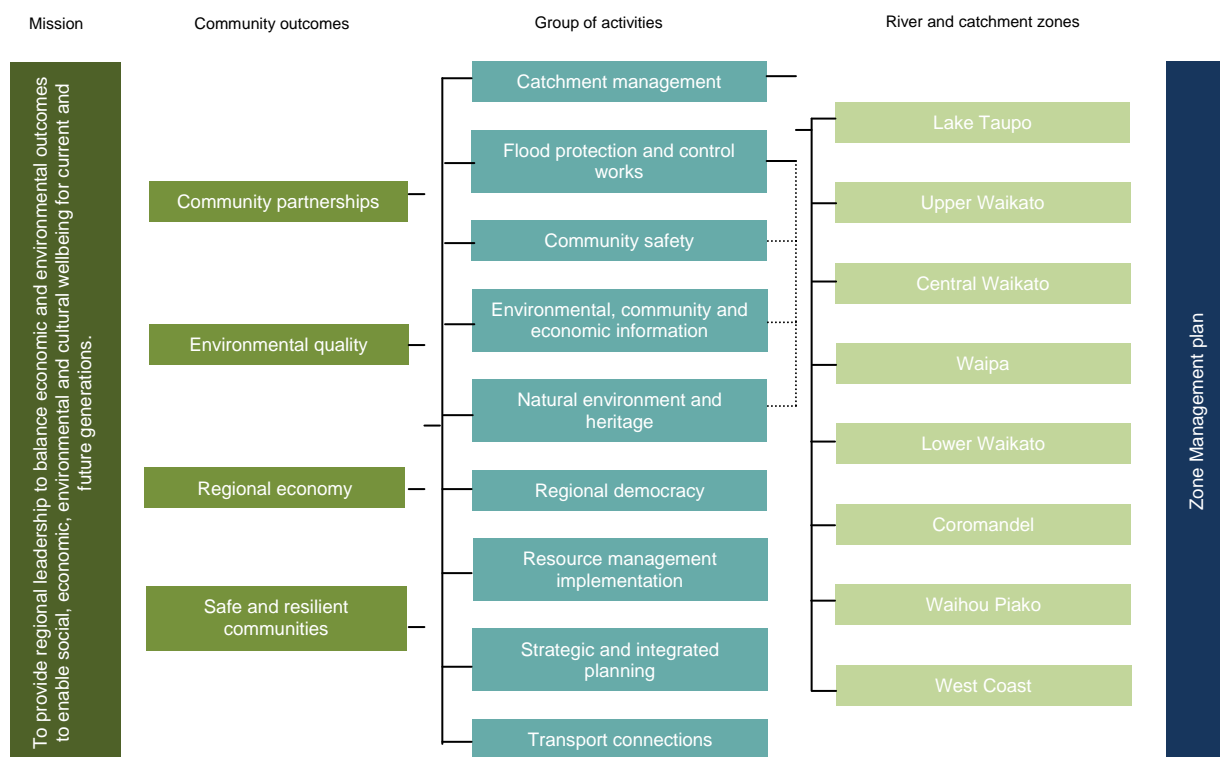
Mission

Community outcomes

Group of activities

River and catchment zones

To provide regional leadership to balance economic and environmental outcomes to enable social, economic, environmental and cultural wellbeing for current and future generations.

Community partnerships

Environmental quality

Regional economy

Safe and resilient communities

Catchment management

Flood protection and control works

Community safety

Environmental, community and economic information

Natural environment and heritage

Regional democracy

Resource management implementation

Strategic and integrated planning

Transport connections

Lake Taupo

Upper Waikato

Central Waikato

Waipa

Lower Waikato

Coromandel

Waihou Piako

West Coast

Zone Management plan